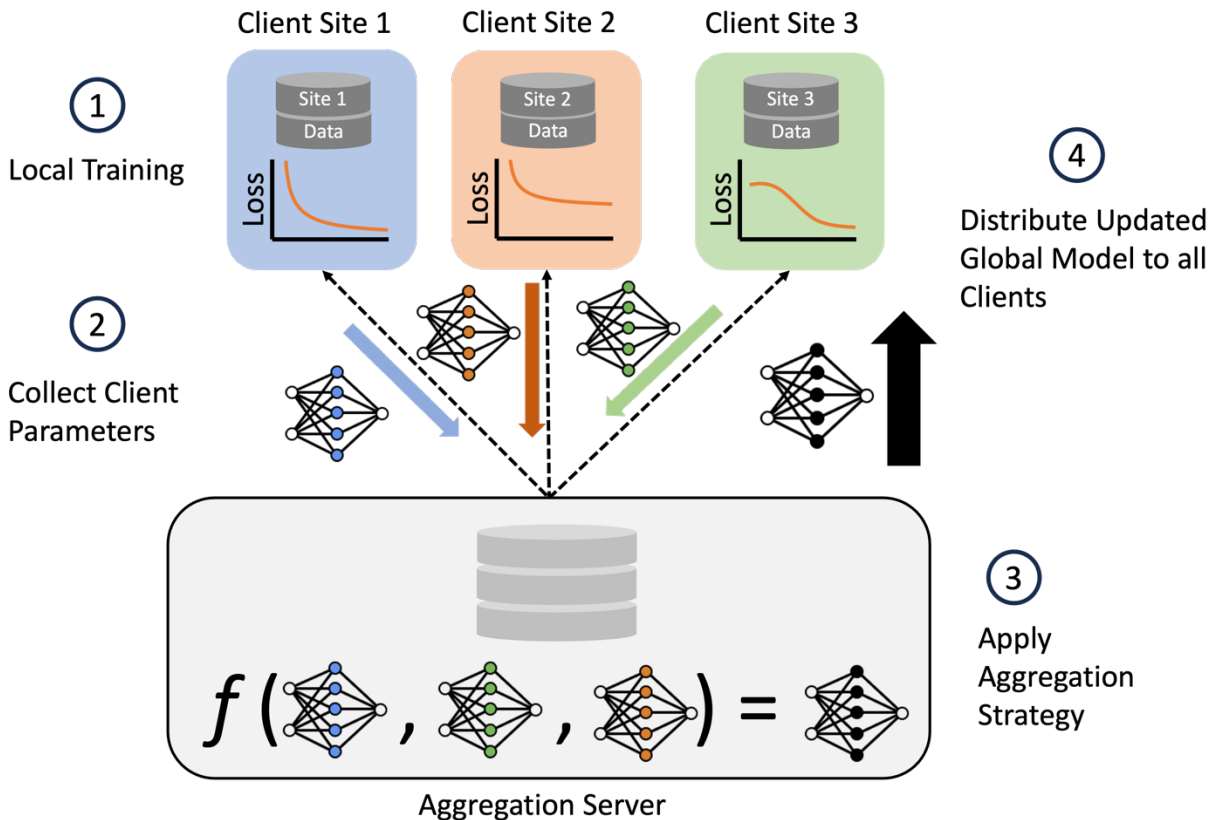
Client Site 1

Site 1
Data

Loss

Client Site 2

Site 2
Data

Loss

Client Site 3

Site 3
Data

Loss

1
Local Training

2
Collect Client Parameters

4
Distribute Updated Global Model to all Clients

3
Apply Aggregation Strategy

$f$ ( , , ) =

Aggregation Server